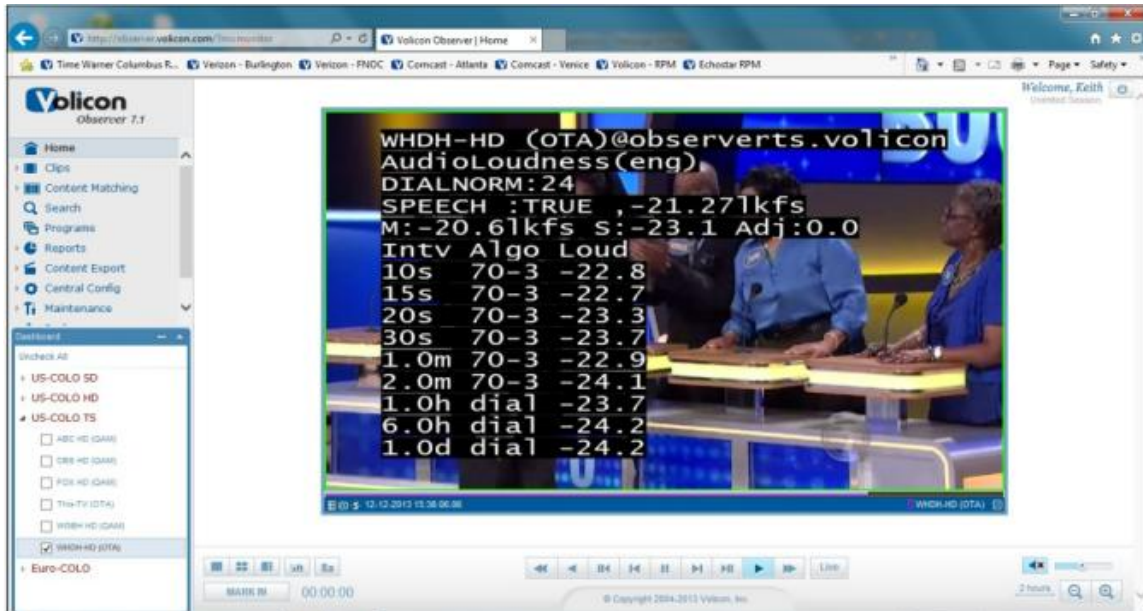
http://observer.volicon.com/ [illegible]

Volicon Observer | Home

Time Warner Columbus R... Verizon - Burlington Verizon - FNOC Comcast - Atlanta Comcast - Venice Volicon - RPM Echostar RPM

Page ▾ Safety ▾

Welcome, Keith

Volicon
Observer 7.1

Home
Clips
Content Matching
Search
Programs
Reports
Content Export
Central Config
Maintenance

Dashboard

Uncheck All

US-COLO SD
US-COLO HD
US-COLO TS
ABC HD (QAM)
CBS HD (QAM)
FOX HD (QAM)
This-TV (OTA)
WBBH HD (QAM)
WHDH-HD (OTA)
Euro-COLO

WHDH-HD (OTA)@observerts.volicon
AudioLoudness(eng)
DIALNORM:24
SPEECH :TRUE ,-21.27lkfs
M:-20.6lkfs S:-23.1 Adj:0.0
Intv Algo Loud
10s 70-3 -22.8
15s 70-3 -22.7
20s 70-3 -23.3
30s 70-3 -23.7
1.0m 70-3 -22.9
2.0m 70-3 -24.1
1.0h dial -23.7
6.0h dial -24.2
1.0d dial -24.2

12-12-2013 15:38:06.00

WHDH-HD (OTA)

MARK IN 00:00:00

Live

© Copyright 2004-2013 Volicon, Inc.

2 hours